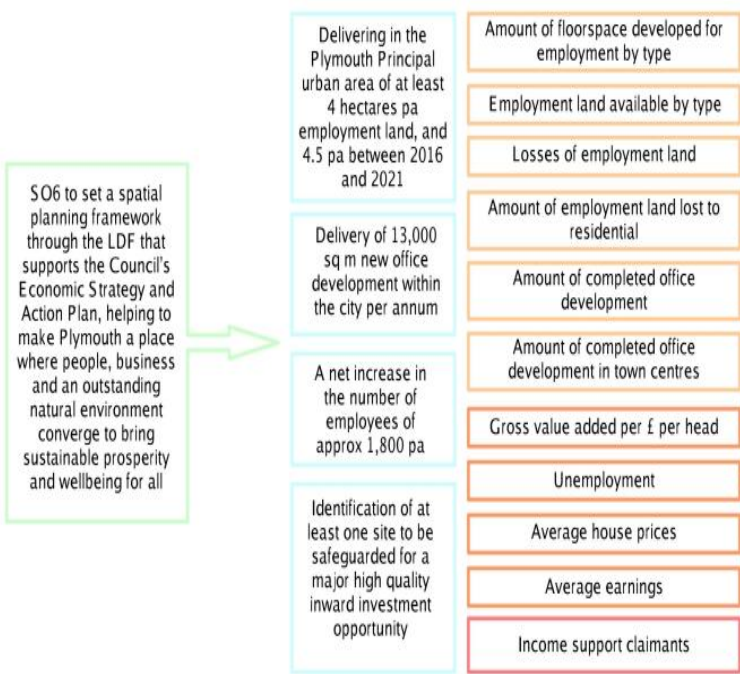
SO6 to set a spatial planning framework through the LDF that supports the Council's Economic Strategy and Action Plan, helping to make Plymouth a place where people, business and an outstanding natural environment converge to bring sustainable prosperity and wellbeing for all

Delivering in the Plymouth Principal urban area of at least 4 hectares pa employment land, and 4.5 pa between 2016 and 2021

Delivery of 13,000 sq m new office development within the city per annum

A net increase in the number of employees of approx 1,800 pa

Identification of at least one site to be safeguarded for a major high quality inward investment opportunity

Amount of floorspace developed for employment by type

Employment land available by type

Losses of employment land

Amount of employment land lost to residential

Amount of completed office development

Amount of completed office development in town centres

Gross value added per £ per head

Unemployment

Average house prices

Average earnings

Income support claimants